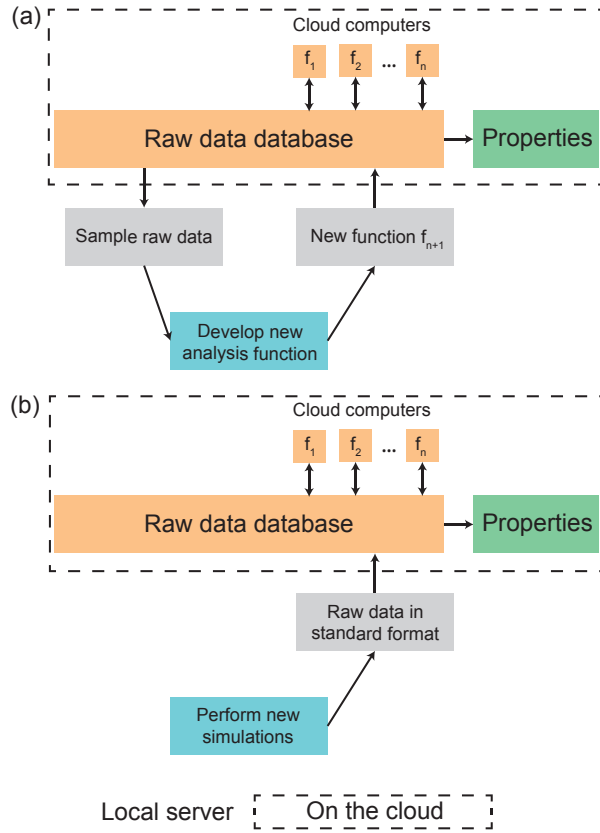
(a)

Cloud computers

$f_1$ $f_2$ ... $f_n$

Raw data database

Properties

Sample raw data

New function $f_{n+1}$

Develop new analysis function

(b)

Cloud computers

$f_1$ $f_2$ ... $f_n$

Raw data database

Properties

Raw data in standard format

Perform new simulations

Local server

On the cloud